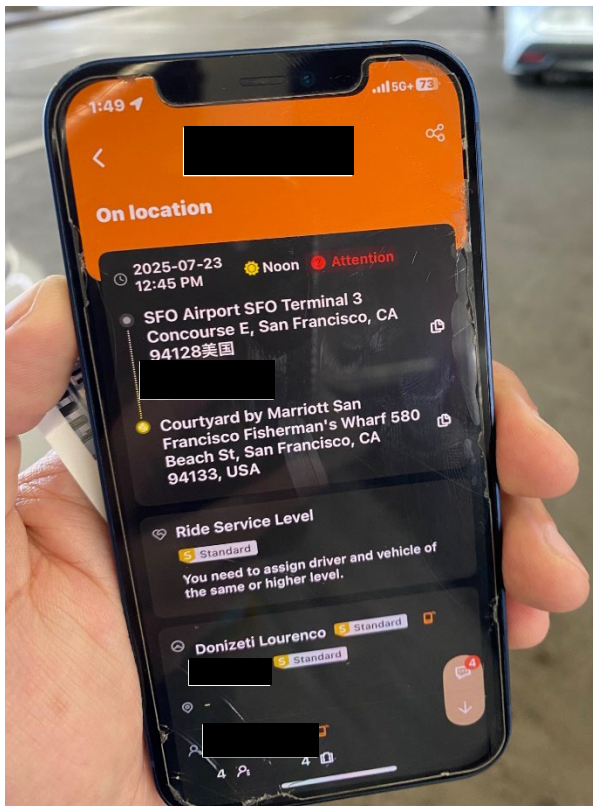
1:49
5G+ 73

On location

2025-07-23 12:45 PM
Noon
Attention

SFO Airport SFO Terminal 3 Concourse E, San Francisco, CA 94128美国

Courtyard by Marriott San Francisco Fisherman's Wharf 580 Beach St, San Francisco, CA 94133, USA

Ride Service Level
S Standard
You need to assign driver and vehicle of the same or higher level.

Donizeti Lourenco
S Standard
S Standard

4

4
4